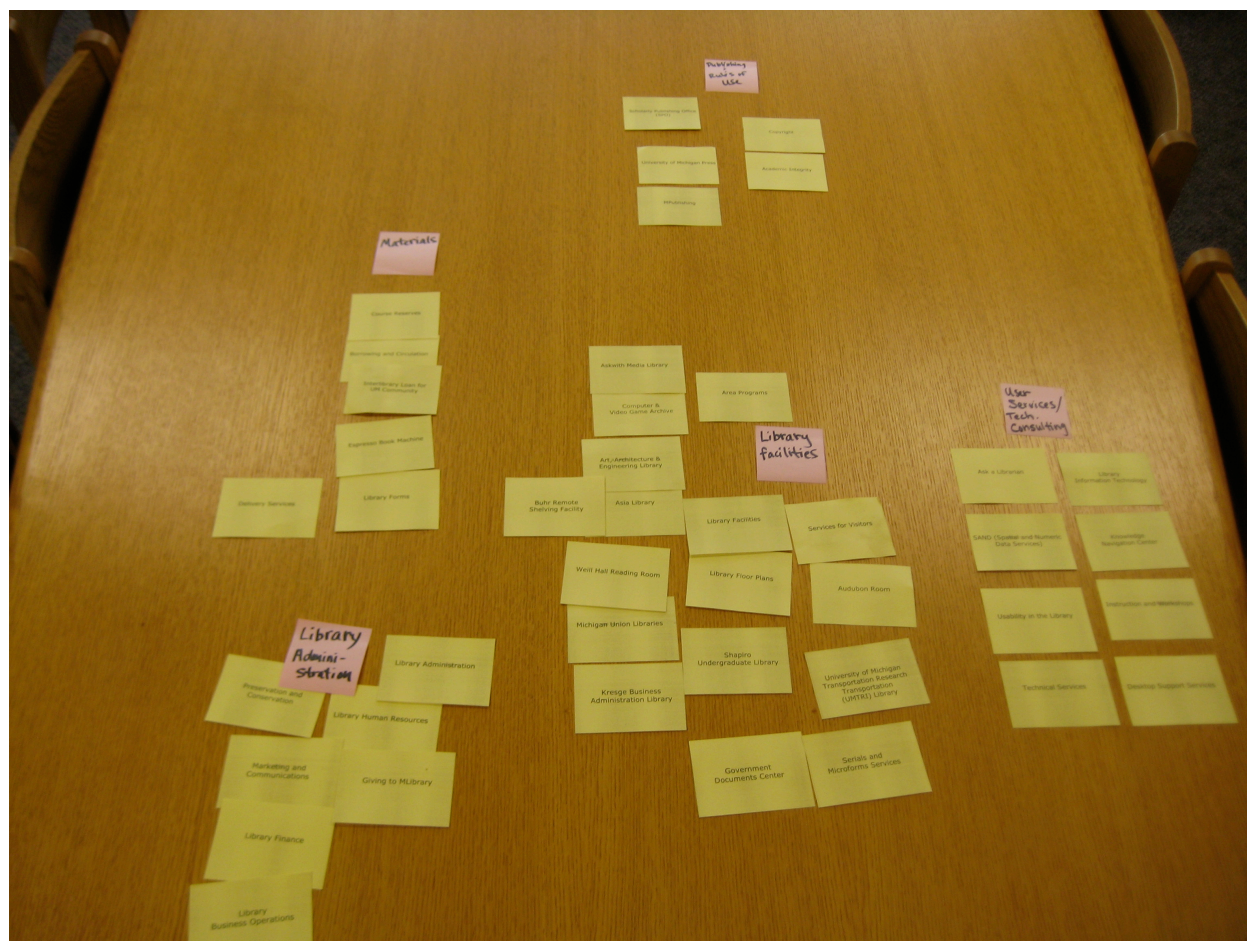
Publishing
Rights of
Use

Scholarly Publishing Office (SPO)

Copyright

University of Michigan Press

Academic Integrity

MPublishing

Materials

Course Reserves

Borrowing and Circulation

Interlibrary Loan for UM Community

Espresso Book Machine

Library Forms

Delivery Services

Askwith Media Library

Area Programs

Computer & Video Game Archive

Library
facilities

Art, Architecture & Engineering Library

Buhr Remote Shelving Facility

Asia Library

Library Facilities

Services for Visitors

Weill Hall Reading Room

Library Floor Plans

Audubon Room

Michigan Union Libraries

Shapiro Undergraduate Library

University of Michigan Transportation Research Transportation (UMTRI) Library

Kresge Business Administration Library

Government Documents Center

Serials and Microforms Services

User
Services/
Tech.
Consulting

Ask a Librarian

Library Information Technology

SAND (Spatial and Numeric Data Services)

Knowledge Navigation Center

Usability in the Library

Instruction and Workshops

Technical Services

Desktop Support Services

Library
Admini-
stration

Library Administration

Preservation and Conservation

Library Human Resources

Marketing and Communications

Giving to MLibrary

Library Finance

Library Business Operations